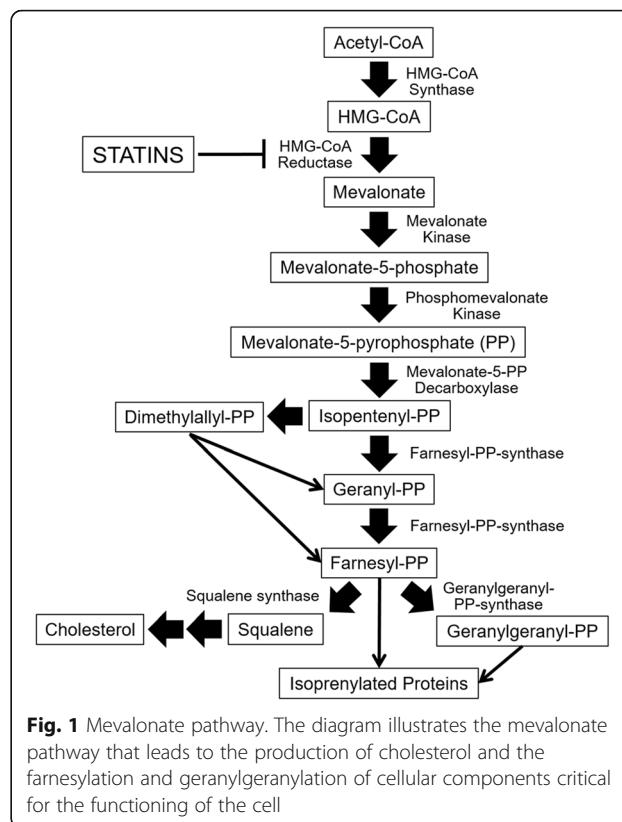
Acetyl-CoA

HMG-CoA Synthase

HMG-CoA

STATINS

HMG-CoA Reductase

Mevalonate

Mevalonate Kinase

Mevalonate-5-phosphate

Phosphomevalonate Kinase

Mevalonate-5-pyrophosphate (PP)

Mevalonate-5-PP Decarboxylase

Dimethylallyl-PP

Isopentenyl-PP

Farnesyl-PP-synthase

Geranyl-PP

Farnesyl-PP-synthase

Farnesyl-PP

Squalene synthase

Geranylgeranyl-PP-synthase

Cholesterol

Squalene

Geranylgeranyl-PP

Isoprenylated Proteins

**Fig. 1** Mevalonate pathway. The diagram illustrates the mevalonate pathway that leads to the production of cholesterol and the farnesylation and geranylgeranylation of cellular components critical for the functioning of the cell